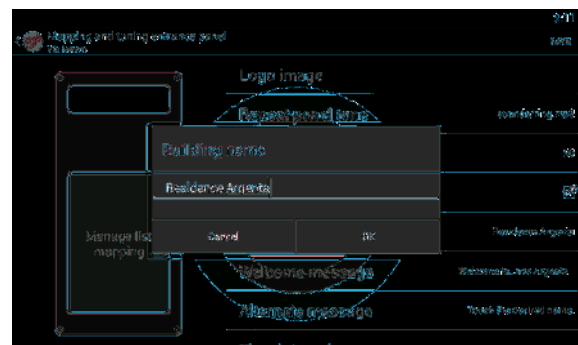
Mapping and tuning entrance panel
Welcome

Logo image
Background image
monitoring wall
Building name
Residence Argenta
Cancel
OK
Manage list mapping
Residence Argenta
Welcome message
Welcome to Residence Argenta
Alternate message
Touch the button below